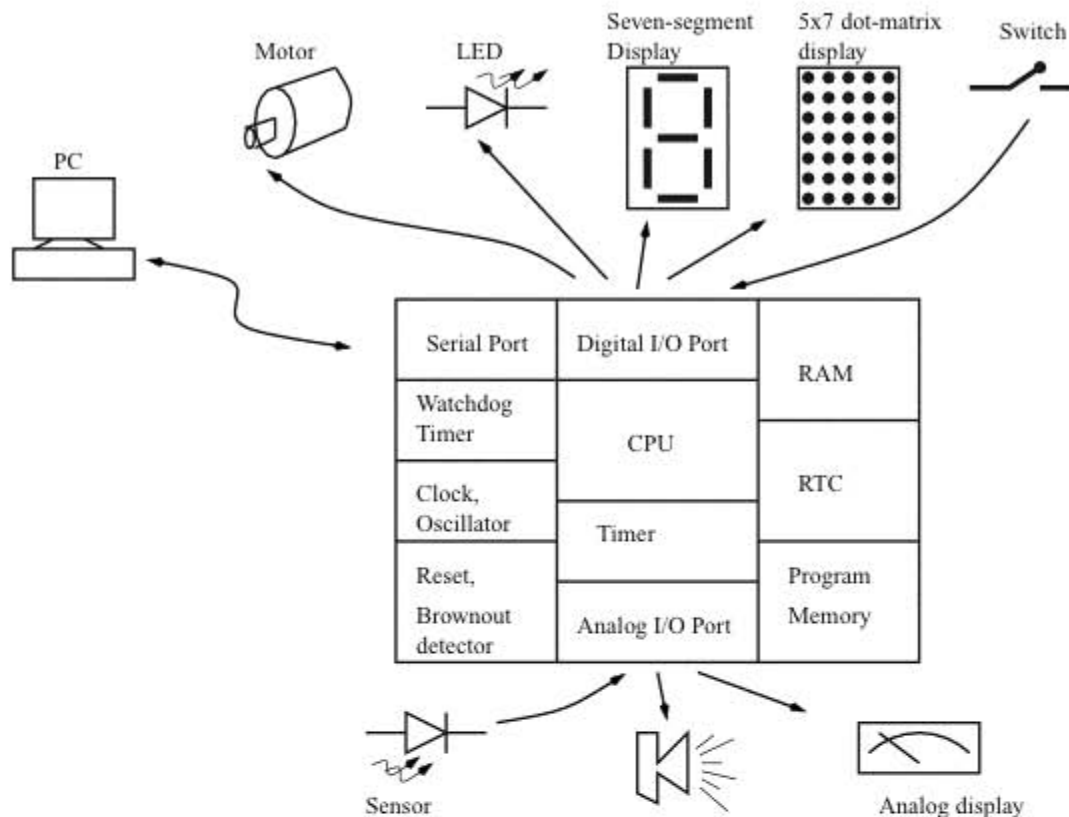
Motor

LED

Seven-segment Display

5x7 dot-matrix display

Switch

PC

Serial Port

Digital I/O Port

RAM

Watchdog Timer

CPU

RTC

Clock, Oscillator

Timer

Reset, Brownout detector

Analog I/O Port

Program Memory

Sensor

Analog display